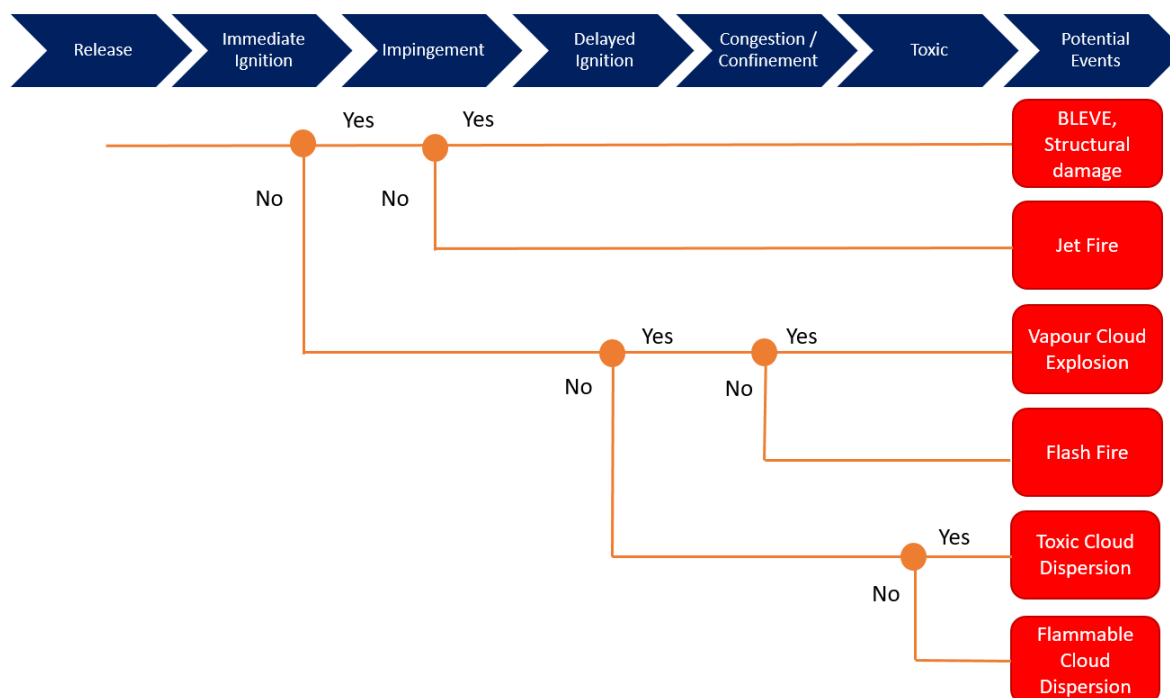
Release

Immediate Ignition

Impingement

Delayed Ignition

Congestion / Confinement

Toxic

Potential Events

Yes

Yes

No

No

BLEVE, Structural damage

Jet Fire

Yes

Yes

No

No

Vapour Cloud Explosion

Flash Fire

Yes

No

Toxic Cloud Dispersion

Flammable Cloud Dispersion